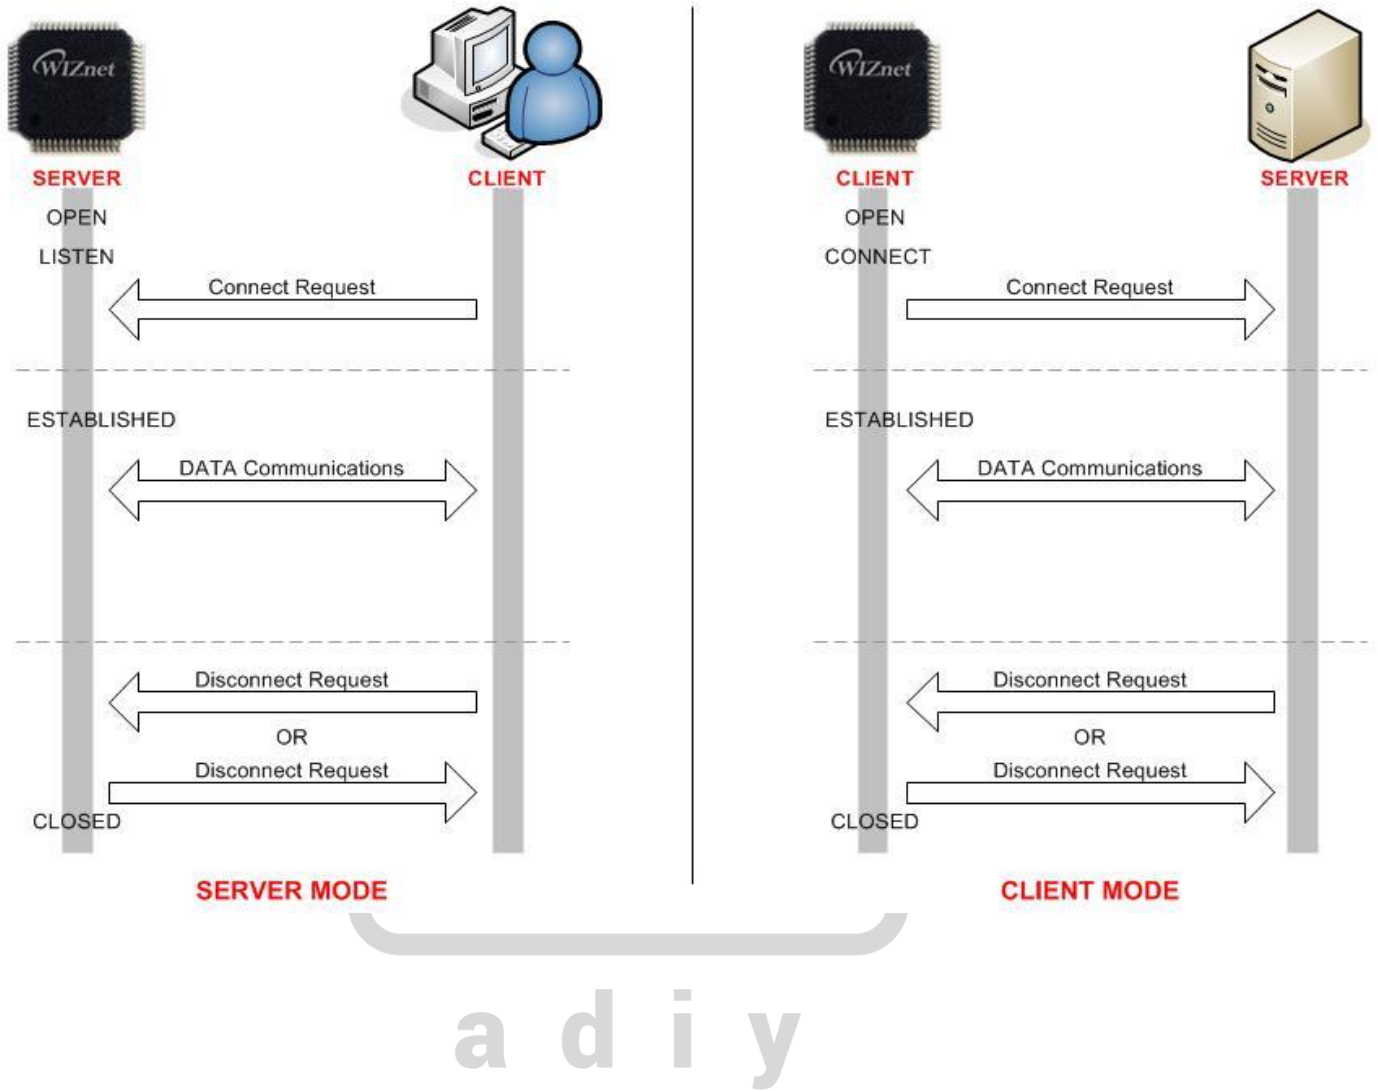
WIZnet

SERVER

CLIENT

OPEN

LISTEN

Connect Request

ESTABLISHED

DATA Communications

Disconnect Request

OR

Disconnect Request

CLOSED

SERVER MODE

WIZnet

CLIENT

SERVER

OPEN

CONNECT

Connect Request

ESTABLISHED

DATA Communications

Disconnect Request

OR

Disconnect Request

CLOSED

CLIENT MODE

a d i y